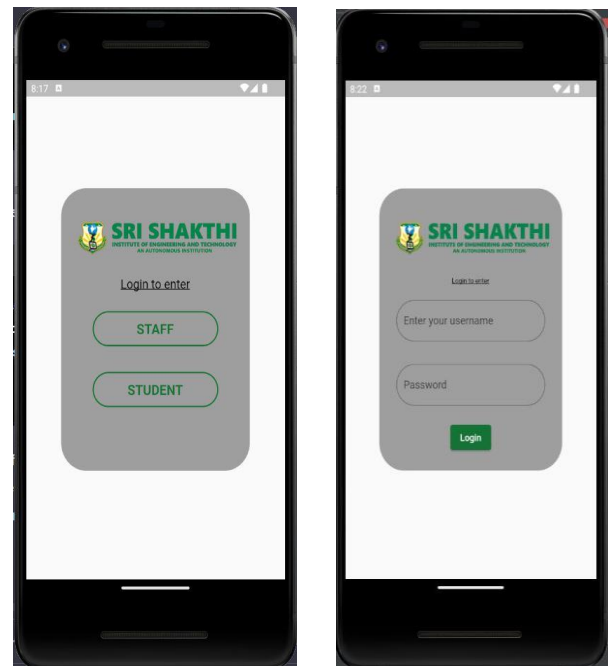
8:17

SRI SHAKTHI
INSTITUTE OF ENGINEERING AND TECHNOLOGY
AN AUTONOMOUS INSTITUTION

Login to enter

STAFF

STUDENT

8:22

SRI SHAKTHI
INSTITUTE OF ENGINEERING AND TECHNOLOGY
AN AUTONOMOUS INSTITUTION

Login to enter

Enter your username

Password

Login